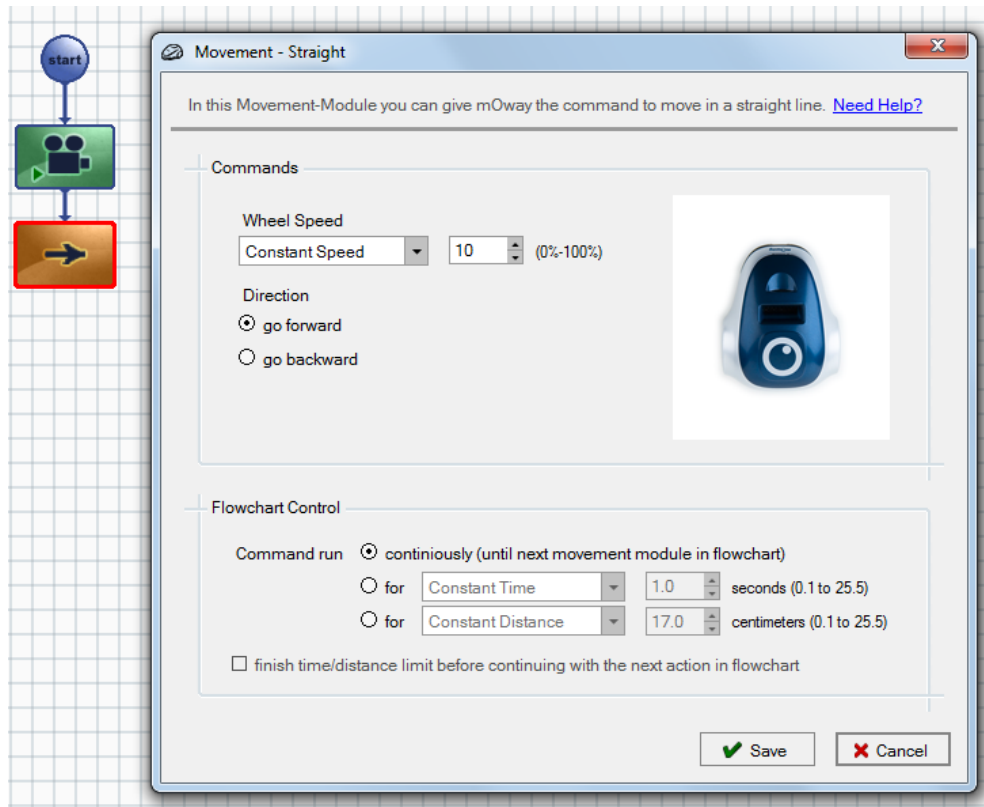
start

Movement - Straight

In this Movement-Module you can give mOway the command to move in a straight line. Need Help?

Commands

Wheel Speed

Constant Speed

10

(0%-100%)

Direction

go forward

go backward

Flowchart Control

Command run

continiously (until next movement module in flowchart)

for Constant Time 1.0 seconds (0.1 to 25.5)

for Constant Distance 17.0 centimeters (0.1 to 25.5)

finish time/distance limit before continuing with the next action in flowchart

Save

Cancel